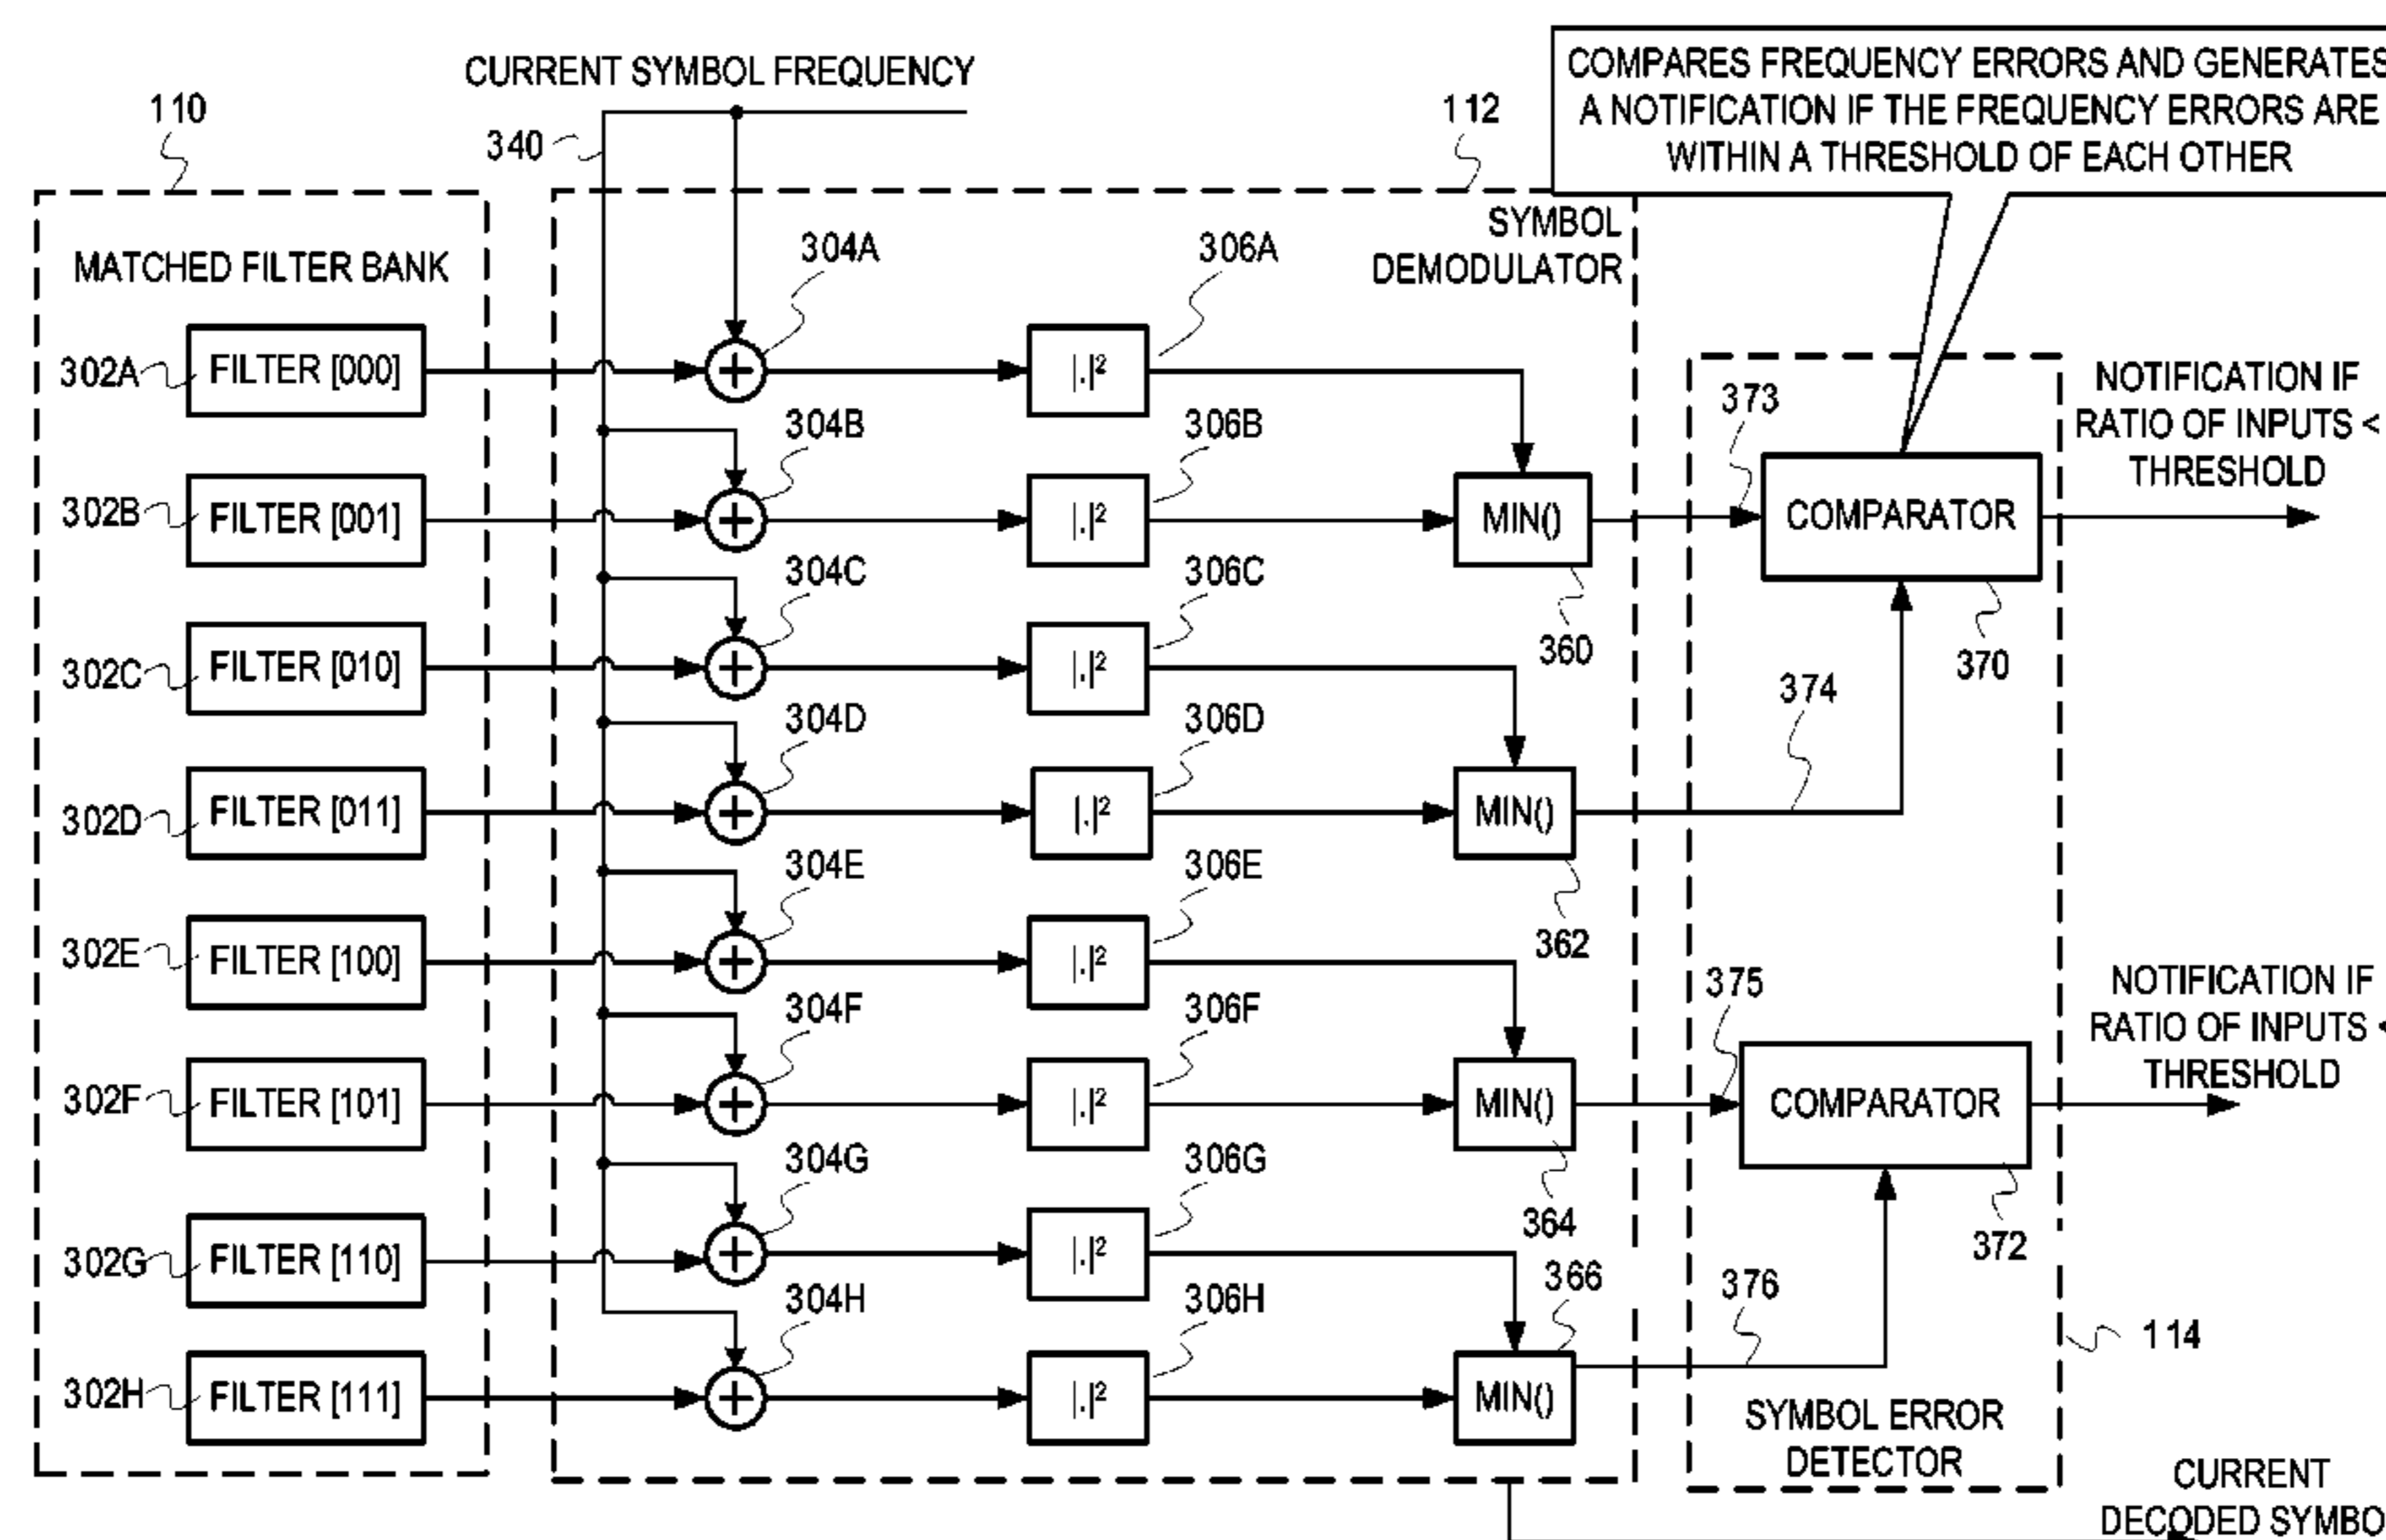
CURRENT SYMBOL FREQUENCY

110

340

112

COMPARES FREQUENCY ERRORS AND GENERATES A NOTIFICATION IF THE FREQUENCY ERRORS ARE WITHIN A THRESHOLD OF EACH OTHER

MATCHED FILTER BANK

SYMBOL DEMODULATOR

304A

306A

302A FILTER [000]

$|.|^2$

304B

306B

302B FILTER [001]

$|.|^2$

MIN()

373

COMPARATOR

NOTIFICATION IF RATIO OF INPUTS < THRESHOLD

304C

306C

302C FILTER [010]

$|.|^2$

360

370

374

304D

306D

302D FILTER [011]

$|.|^2$

MIN()

304E

306E

362

302E FILTER [100]

$|.|^2$

375

NOTIFICATION IF RATIO OF INPUTS < THRESHOLD

304F

306F

302F FILTER [101]

$|.|^2$

MIN()

COMPARATOR

304G

306G

364

372

302G FILTER [110]

$|.|^2$

366

376

304H

306H

114

302H FILTER [111]

$|.|^2$

MIN()

SYMBOL ERROR DETECTOR

CURRENT DECODED SYMBO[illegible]